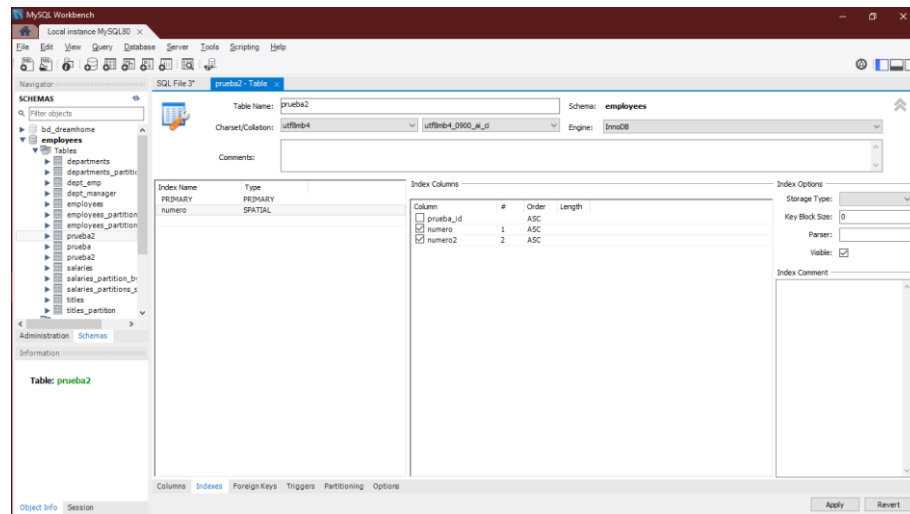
MySQL Workbench
Local instance MySQL80 ×
File Edit View Query Database Server Tools Scripting Help
Navigator
SCHEMAS
Filter objects
bd_dreamhome
employees
Tables
departments
departments_partitic
dept_emp
dept_manager
employees
employees_partition
employees_partition
prueba2
prueba
prueba2
salaries
salaries_partition_by
salaries_partitions_s
titles
titles_partition
Administration Schemas
Information
Table: prueba2
Object Info Session
SQL File 3* prueba2 - Table ×
Table Name: prueba2
Schema: employees
Charset/Collation: utf8mb4 utf8mb4_0900_ai_ci
Engine: InnoDB
Comments:

| Index Name | Type |
|---|---|
| PRIMARY | PRIMARY |
| numero | SPATIAL |

Index Columns

| Column | # | Order | Length |
|---|---|---|---|
| prueba_id | | ASC | |
| numero | 1 | ASC | |
| numero2 | 2 | ASC | |

Index Options
Storage Type:
Key Block Size: 0
Parser:
Visible:
Index Comment
Columns Indexes Foreign Keys Triggers Partitioning Options
Apply Revert